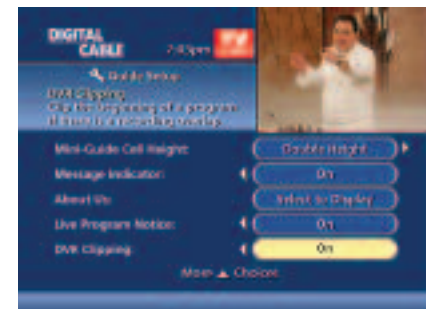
DIGITAL CABLE 7:40pm TV

Guide Setup
DVR Clipping
Clip the beginning of a program if there is a recording overlap.

Mini-Guide Cell Height: Double Height
Message Indicator: On
About Us: Select to Display
Live Program Notice: On
DVR Clipping: On

More Choices